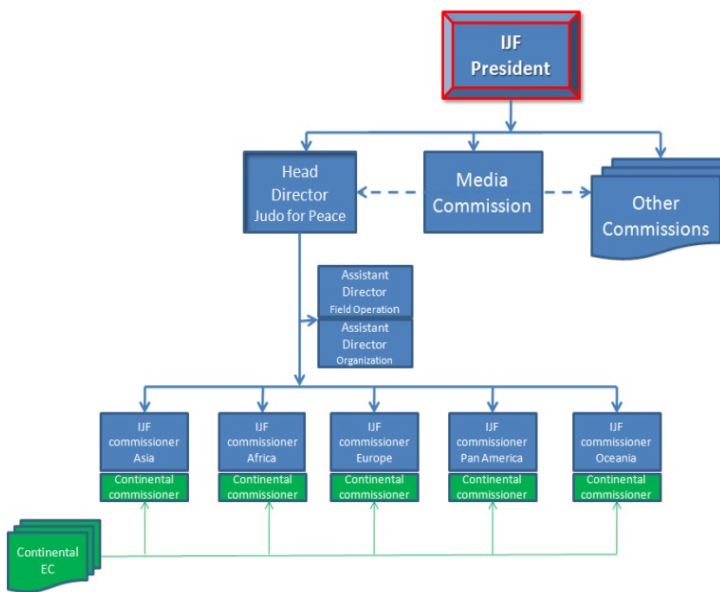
IJF President

Head Director Judo for Peace

Media Commission

Other Commissions

Assistant Director Field Operation

Assistant Director Organization

IJF commissioner Asia

Continental commissioner

IJF commissioner Africa

Continental commissioner

IJF commissioner Europe

Continental commissioner

IJF commissioner Pan America

Continental commissioner

IJF commissioner Oceania

Continental commissioner

Continental EC